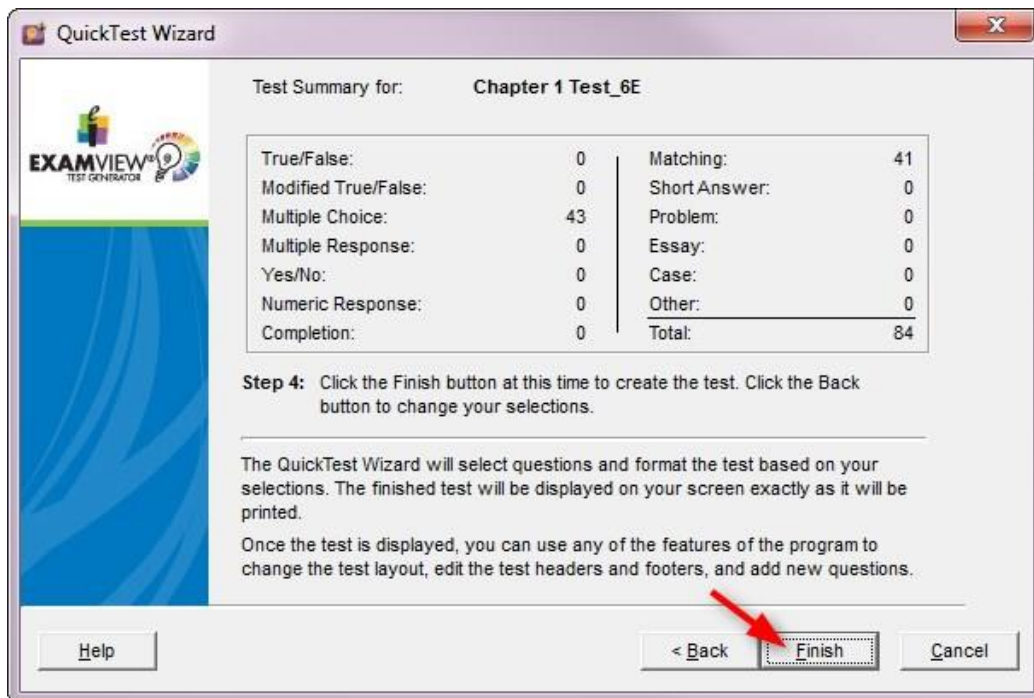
QuickTest Wizard

EXAMVIEW
TEST GENERATOR

Test Summary for: Chapter 1 Test_6E

| | | | |
|---|---|---|---|
| True/False: | 0 | Matching: | 41 |
| Modified True/False: | 0 | Short Answer: | 0 |
| Multiple Choice: | 43 | Problem: | 0 |
| Multiple Response: | 0 | Essay: | 0 |
| Yes/No: | 0 | Case: | 0 |
| Numeric Response: | 0 | Other: | 0 |
| Completion: | 0 | Total: | 84 |

Step 4: Click the Finish button at this time to create the test. Click the Back button to change your selections.

The QuickTest Wizard will select questions and format the test based on your selections. The finished test will be displayed on your screen exactly as it will be printed.

Once the test is displayed, you can use any of the features of the program to change the test layout, edit the test headers and footers, and add new questions.

Help

< Back

Finish

Cancel